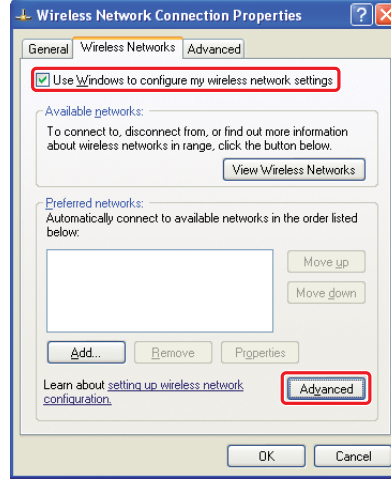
Wireless Network Connection Properties

General | Wireless Networks | Advanced

Use Windows to configure my wireless network settings

Available networks:

To connect to, disconnect from, or find out more information about wireless networks in range, click the button below.

View Wireless Networks

Preferred networks:

Automatically connect to available networks in the order listed below:

Move up

Move down

Add...

Remove

Properties

Learn about setting up wireless network configuration.

Advanced

OK

Cancel